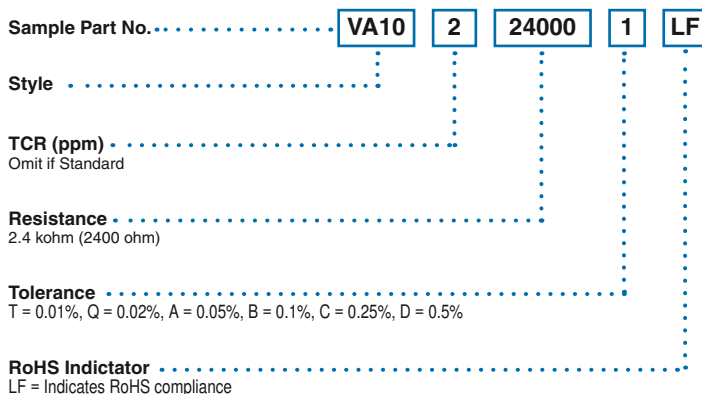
Sample Part No.

VA10 | 2 | 24000 | 1 | LF

Style

TCR (ppm)
Omit if Standard

Resistance
2.4 kohm (2400 ohm)

Tolerance
T = 0.01%, Q = 0.02%, A = 0.05%, B = 0.1%, C = 0.25%, D = 0.5%

RoHS Indictator
LF = Indicates RoHS compliance